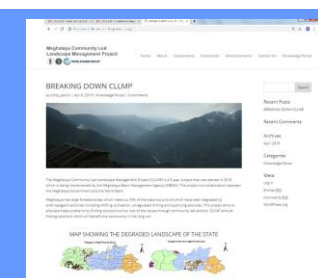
Meghalaya Community Led Landscape Management Project

Home About Components Downloads Newsletters Contact Us Knowledge Portal

BREAKING DOWN CLLMP

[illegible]

Search

Recent Posts

Recent Comments

Archives

Categories

Meta

MAP SHOWING THE DEGRADED LANDSCAPE OF THE STATE